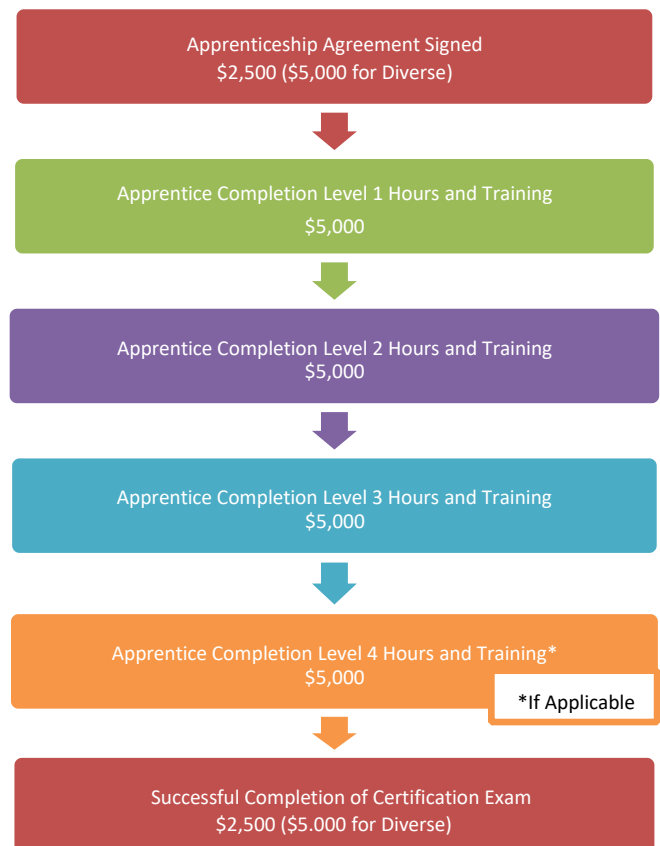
Apprenticeship Agreement Signed
$2,500 ($5,000 for Diverse)

Apprentice Completion Level 1 Hours and Training
$5,000

Apprentice Completion Level 2 Hours and Training
$5,000

Apprentice Completion Level 3 Hours and Training
$5,000

Apprentice Completion Level 4 Hours and Training*
$5,000

*If Applicable

Successful Completion of Certification Exam
$2,500 ($5.000 for Diverse)